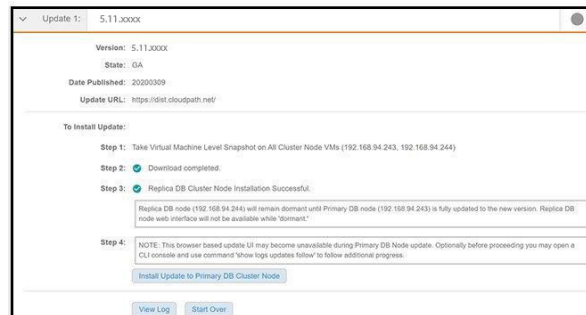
Update 1: 5.11.xxxx

Version: 5.11.xxxx

State: GA

Date Published: 20200309

Update URL: https://dist.cloudpath.net/

To Install Update:

Step 1: Take Virtual Machine Level Snapshot on All Cluster Node VMs (192.168.94.243, 192.168.94.244)

Step 2: Download completed.

Step 3: Replica DB Cluster Node Installation Successful.

Replica DB node (192.168.94.244) will remain dormant until Primary DB node (192.168.94.243) is fully updated to the new version. Replica DB node web interface will not be available while 'dormant.'

Step 4: NOTE: This browser based update UI may become unavailable during Primary DB Node update. Optionally before proceeding you may open a CLI console and use command 'show logs updates follow' to follow additional progress.

Install Update to Primary DB Cluster Node

View Log Start Over